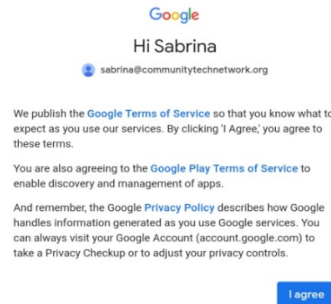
Google

Hi Sabrina

sabrina@communitytechnetwork.org

We publish the Google Terms of Service so that you know what to expect as you use our services. By clicking 'I Agree,' you agree to these terms.

You are also agreeing to the Google Play Terms of Service to enable discovery and management of apps.

And remember, the Google Privacy Policy describes how Google handles information generated as you use Google services. You can always visit your Google Account (account.google.com) to take a Privacy Checkup or to adjust your privacy controls.

I agree